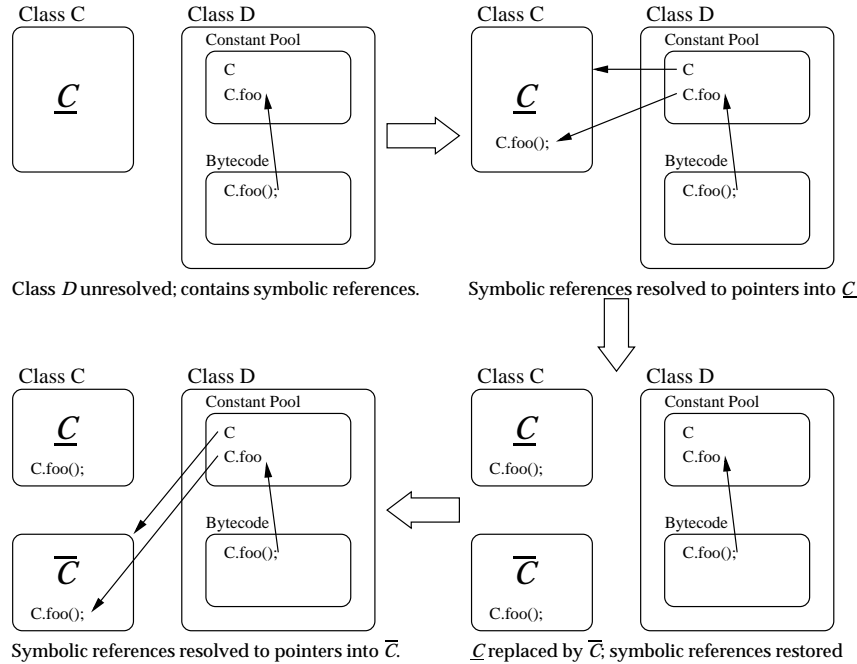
Class C

$\underline{C}$

Class D

Constant Pool

C

C.foo

Bytecode

C.foo();

Class $D$ unresolved; contains symbolic references.

Class C

$\underline{C}$

C.foo();

Class D

Constant Pool

C

C.foo

Bytecode

C.foo();

Symbolic references resolved to pointers into $\underline{C}$

Class C

$\underline{C}$

C.foo();

$\overline{C}$

C.foo();

Class D

Constant Pool

C

C.foo

Bytecode

C.foo();

$\underline{C}$ replaced by $\overline{C}$; symbolic references restored

Class C

$\underline{C}$

C.foo();

$\overline{C}$

C.foo();

Class D

Constant Pool

C

C.foo

Bytecode

C.foo();

Symbolic references resolved to pointers into $\overline{C}$.